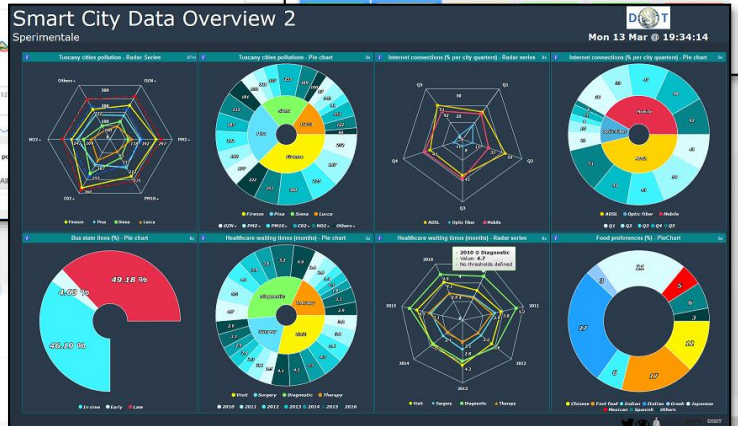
Smart City Data Overview 2
Sperimentale

DI T

Mon 13 Mar @ 19:34:14

Tuscany cities pollution - Radar Series

Others
O3
PM2.5
PM10
CO
NO2

Firenze  Pisa  Siena  Lucca

Tuscany cities pollutions - Pie chart

Siena
Pisa
Lucca
Firenze

Firenze  Pisa  Siena  Lucca
O3  PM2.5  PM10  CO  NO2  Others

Internet connections (% per city quarter) - Radar series

Q1
Q2
Q3
Q4

ADSL  Optic fiber  Mobile

Internet connections (% per city quarter) - Pie chart

Mobile
Optic fiber
ADSL

ADSL  Optic fiber  Mobile
Q1  Q2  Q3  Q4  Q5

Bus state (%) - Pie chart

49.18 %
4.43 %
46.39 %

In time  Early  Late

Healthcare waiting times (months) - Pie chart

Diagnostic
Therapy
Surgery
Visit

Visit  Surgery  Diagnostic  Therapy
2010  2011  2012  2013  2014 - 2015  2016

Healthcare waiting times (months) - Radar series

2010 Diagnostic
Value: 4.7
No thresholds defined

2010
2011
2012
2013
2014
2015

Visit  Surgery  Diagnostic  Therapy

Food preferences (%) - PieChart

Chinese  Fast food  Sicilian  Italian  Greek  Japanese
Mexican  Spanish  Others

DISIT